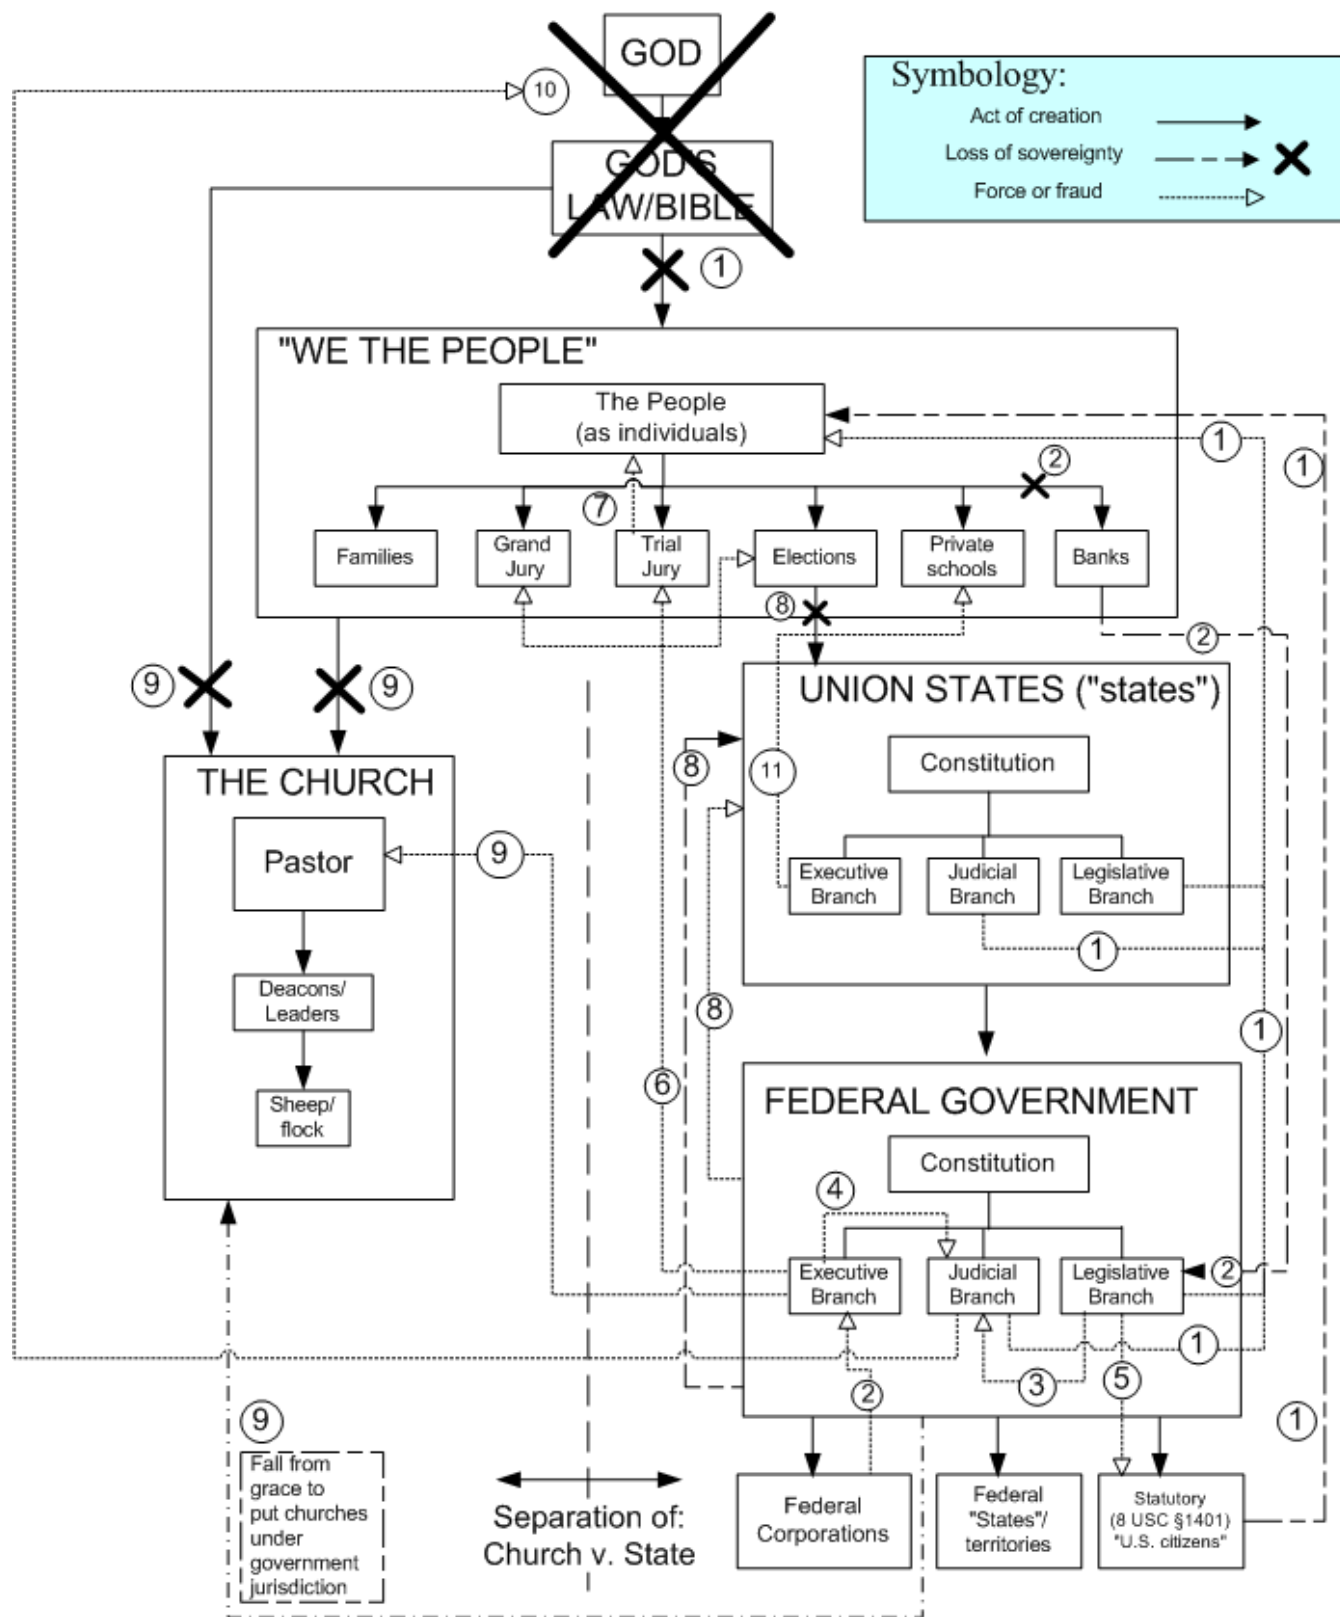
GOD

GOD'S LAW/BIBLE

10

1

Symbology:
Act of creation
Loss of sovereignty
Force or fraud

"WE THE PEOPLE"

The People (as individuals)

1

1

2

7

Families

Grand Jury

Trial Jury

Elections

Private schools

Banks

8

2

9

9

UNION STATES ("states")

THE CHURCH

8

11

Constitution

Pastor

9

Executive Branch

Judicial Branch

Legislative Branch

1

Deacons/ Leaders

8

1

Sheep/ flock

6

FEDERAL GOVERNMENT

Constitution

4

Executive Branch

Judicial Branch

Legislative Branch

2

1

3

5

2

9

1

Fall from grace to put churches under government jurisdiction

Separation of: Church v. State

Federal Corporations

Federal "States"/ territories

Statutory (8 USC §1401) "U.S. citizens"